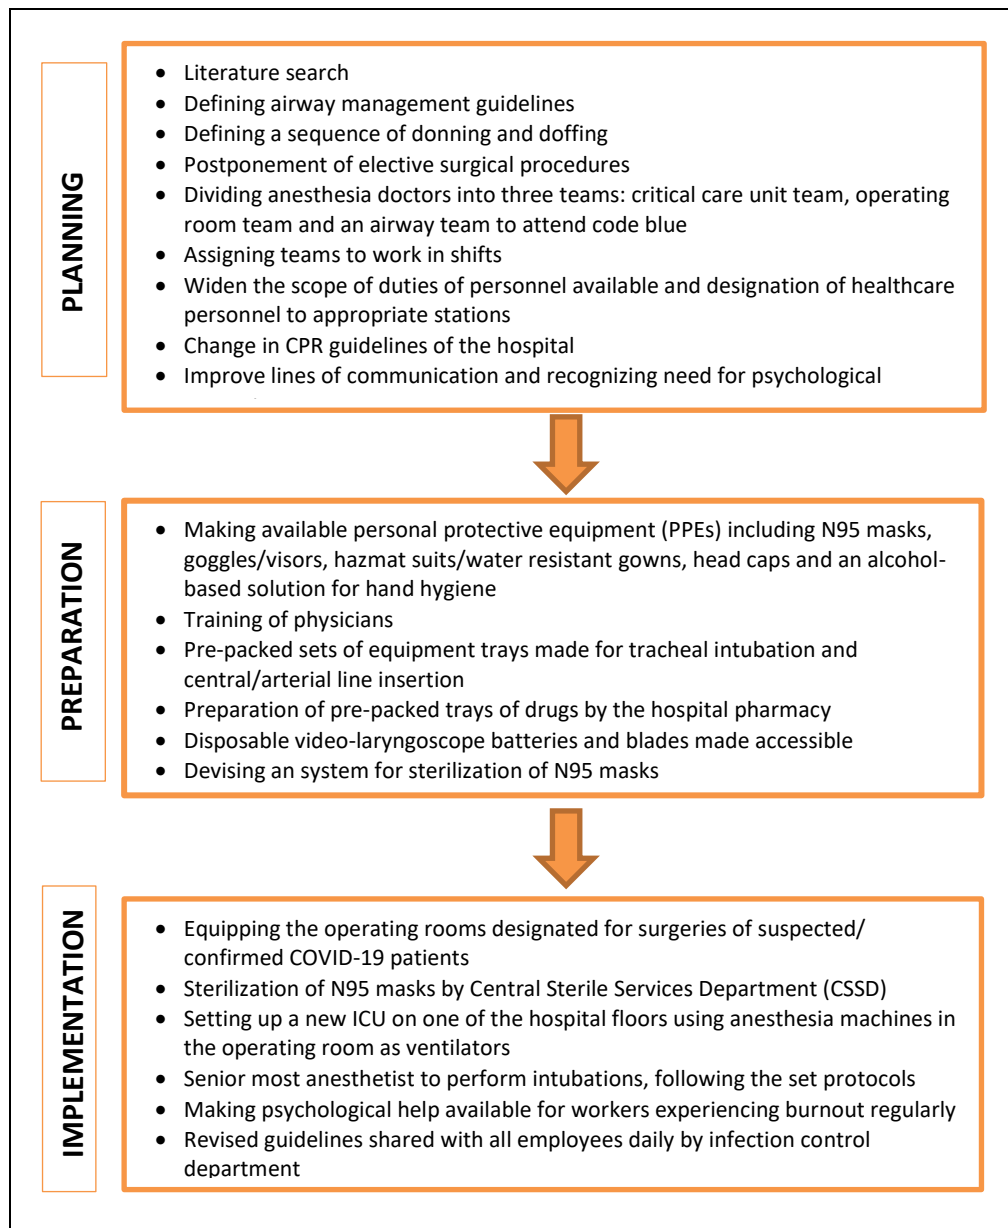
PLANNING

- Literature search
- Defining airway management guidelines
- Defining a sequence of donning and doffing
- Postponement of elective surgical procedures
- Dividing anesthesia doctors into three teams: critical care unit team, operating room team and an airway team to attend code blue
- Assigning teams to work in shifts
- Widen the scope of duties of personnel available and designation of healthcare personnel to appropriate stations
- Change in CPR guidelines of the hospital
- Improve lines of communication and recognizing need for psychological

PREPARATION

- Making available personal protective equipment (PPEs) including N95 masks, goggles/visors, hazmat suits/water resistant gowns, head caps and an alcohol-based solution for hand hygiene
- Training of physicians
- Pre-packed sets of equipment trays made for tracheal intubation and central/arterial line insertion
- Preparation of pre-packed trays of drugs by the hospital pharmacy
- Disposable video-laryngoscope batteries and blades made accessible
- Devising an system for sterilization of N95 masks

IMPLEMENTATION

- Equipping the operating rooms designated for surgeries of suspected/ confirmed COVID-19 patients
- Sterilization of N95 masks by Central Sterile Services Department (CSSD)
- Setting up a new ICU on one of the hospital floors using anesthesia machines in the operating room as ventilators
- Senior most anesthetist to perform intubations, following the set protocols
- Making psychological help available for workers experiencing burnout regularly
- Revised guidelines shared with all employees daily by infection control department